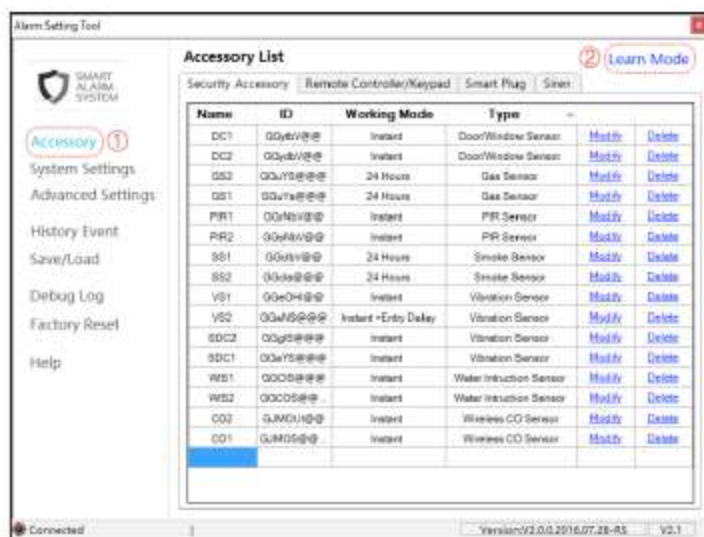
Alarm Setting Tool

SMART ALARM SYSTEM

Accessory ①
System Settings
Advanced Settings
History Event
Save/Load
Debug Log
Factory Reset
Help

Accessory List

② Learn Mode

Security Accessory | Remote Controller/Keypad | Smart Plug | Siren

| Name | ID | Working Mode | Type | | |
|---|---|---|---|---|---|
| DC1 | GGybV@@ | Instant | Door/Window Sensor | Modify | Delete |
| DC2 | GGydbV@@ | Instant | Door/Window Sensor | Modify | Delete |
| GS2 | GGuYS@@@ | 24 Hours | Gas Sensor | Modify | Delete |
| GS1 | GGuYa@@@ | 24 Hours | Gas Sensor | Modify | Delete |
| PIR1 | GGrNbV@@ | Instant | PIR Sensor | Modify | Delete |
| PIR2 | GGsNbV@@ | Instant | PIR Sensor | Modify | Delete |
| SS1 | GGdbV@@ | 24 Hours | Smoke Sensor | Modify | Delete |
| SS2 | GGda@@@ | 24 Hours | Smoke Sensor | Modify | Delete |
| VS1 | GGeOH@@ | Instant | Vibration Sensor | Modify | Delete |
| VS2 | GGaNS@@@ | Instant +Entry Delay | Vibration Sensor | Modify | Delete |
| SDC2 | GGgS@@@ | Instant | Vibration Sensor | Modify | Delete |
| SDC1 | GGeYS@@@ | Instant | Vibration Sensor | Modify | Delete |
| WS1 | GGOS@@@ | Instant | Water Intruction Sensor | Modify | Delete |
| WS2 | GGCOS@@ | Instant | Water Intruction Sensor | Modify | Delete |
| CO2 | GJMOU@@ | Instant | Wireless CO Sensor | Modify | Delete |
| CO1 | GJMOS@@ | Instant | Wireless CO Sensor | Modify | Delete |

Connected

Version:V2.0.0.2016.07.28-RS | V2.1